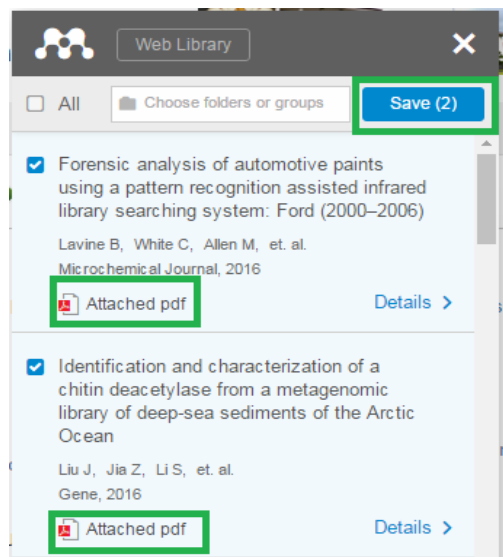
Web Library

×

All

Choose folders or groups

Save (2)

Forensic analysis of automotive paints using a pattern recognition assisted infrared library searching system: Ford (2000–2006)

Lavine B, White C, Allen M, et. al.

Microchemical Journal, 2016

Attached pdf

Details >

Identification and characterization of a chitin deacetylase from a metagenomic library of deep-sea sediments of the Arctic Ocean

Liu J, Jia Z, Li S, et. al.

Gene, 2016

Attached pdf

Details >